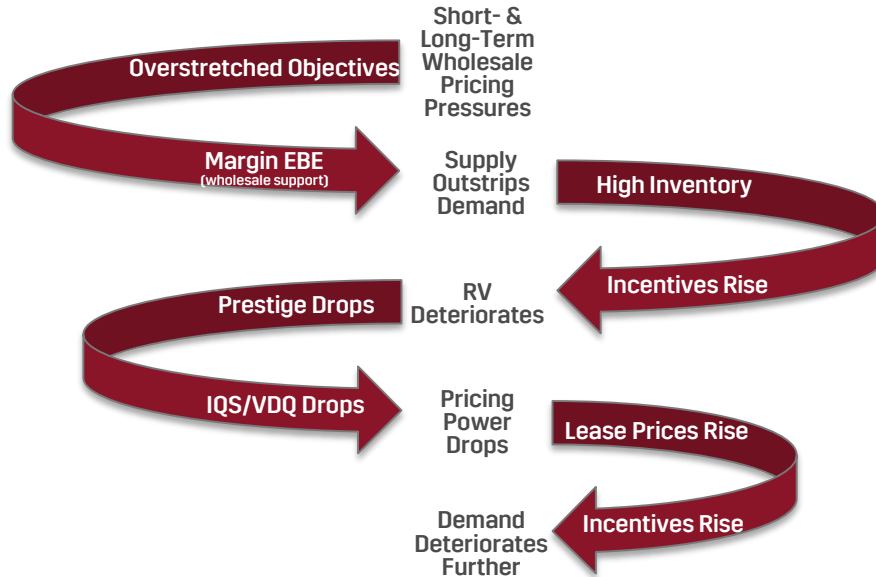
Overstretched Objectives

Short- & Long-Term Wholesale Pricing Pressures

Margin EBE
(wholesale support)

Supply Outstrips Demand

High Inventory

Incentives Rise

RV Deteriorates

Prestige Drops

IQS/VDQ Drops

Pricing Power Drops

Lease Prices Rise

Incentives Rise

Demand Deteriorates Further